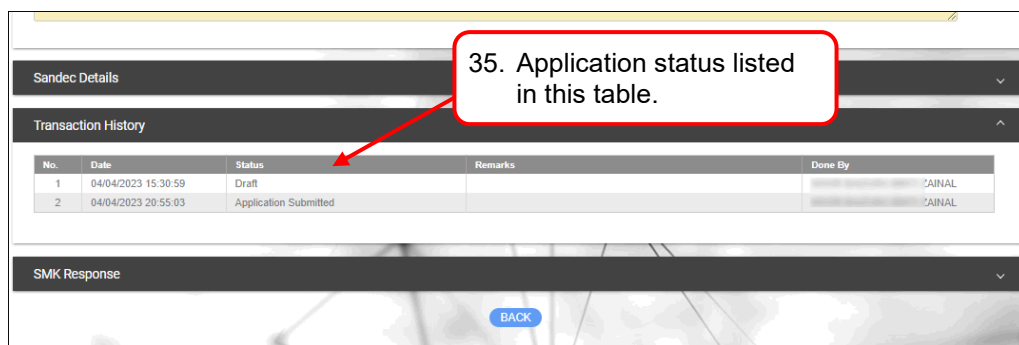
Sandec Details

35. Application status listed in this table.

Transaction History

| No. | Date | Status | Remarks | Done By |
|---|---|---|---|---|
| 1 | 04/04/2023 15:30:59 | Draft | | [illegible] ZAINAL |
| 2 | 04/04/2023 20:55:03 | Application Submitted | | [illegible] ZAINAL |

SMK Response

BACK